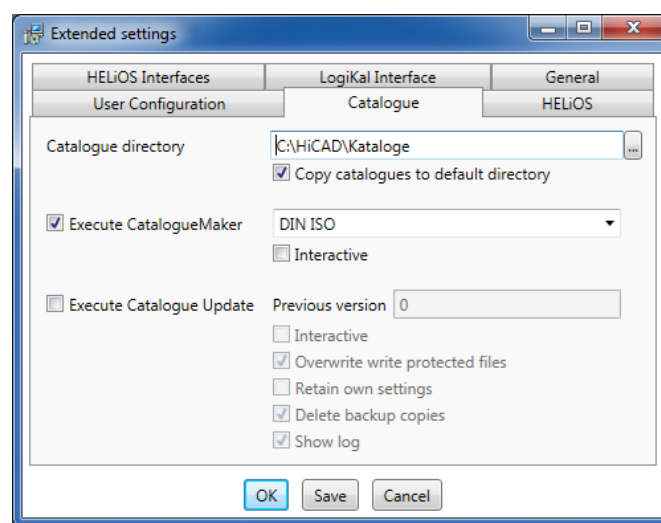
Extended settings

HELiOS Interfaces
LogiKal Interface
General
User Configuration
Catalogue
HELiOS

Catalogue directory
C:\HiCAD\Kataloge
...
Copy catalogues to default directory

Execute CatalogueMaker
DIN ISO
Interactive

Execute Catalogue Update
Previous version
0
Interactive
Overwrite write protected files
Retain own settings
Delete backup copies
Show log

OK
Save
Cancel